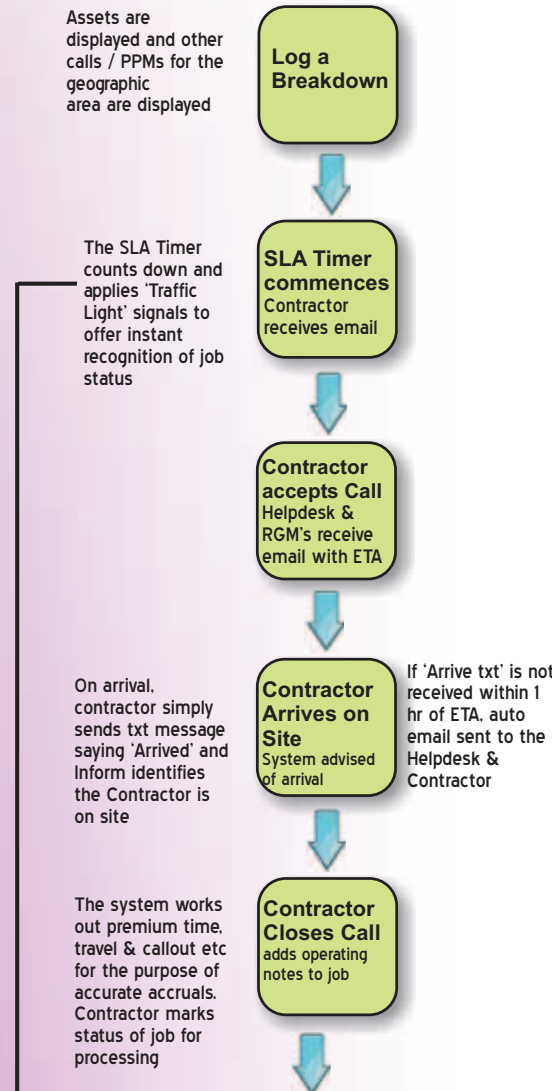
Assets are displayed and other calls / PPMs for the geographic area are displayed

Log a Breakdown

The SLA Timer counts down and applies 'Traffic Light' signals to offer instant recognition of job status

SLA Timer commences
Contractor receives email

Contractor accepts Call
Helpdesk & RGM's receive email with ETA

On arrival, contractor simply sends txt message saying 'Arrived' and Inform identifies the Contractor is on site

Contractor Arrives on Site
System advised of arrival

If 'Arrive txt' is not received within 1 hr of ETA, auto email sent to the Helpdesk & Contractor

The system works out premium time, travel & callout etc for the purpose of accurate accruals. Contractor marks status of job for processing

Contractor Closes Call
adds operating notes to job